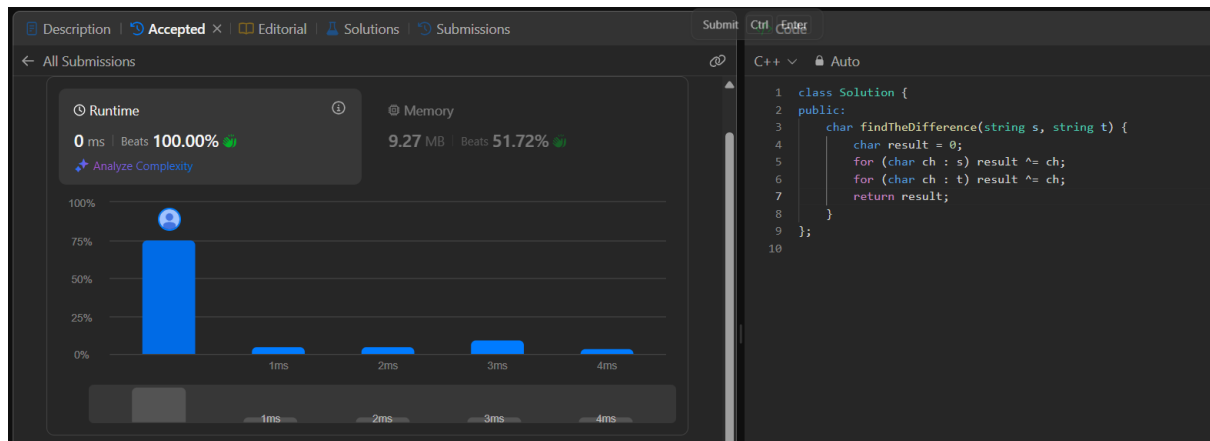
Description | Accepted × | Editorial | Solutions | Submissions

Submit Ctrl Enter Code

← All Submissions

Runtime
0 ms | Beats 100.00%
Analyze Complexity

Memory
9.27 MB | Beats 51.72%

100%
75%
50%
25%
0%
1ms
2ms
3ms
4ms

1ms
2ms
3ms
4ms

C++ Auto

1 class Solution {
2 public:
3     char findTheDifference(string s, string t) {
4         char result = 0;
5         for (char ch : s) result ^= ch;
6         for (char ch : t) result ^= ch;
7         return result;
8     }
9 };
10